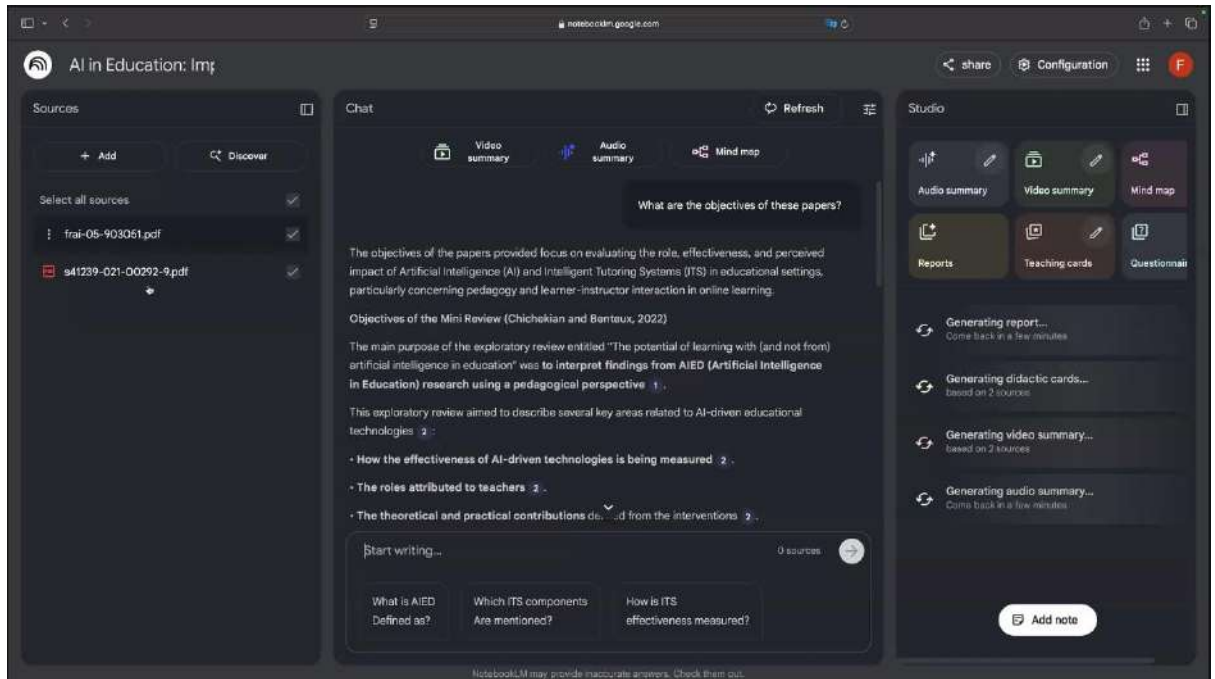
notebooklm.google.com

AI in Education: Imp

share
Configuration
F

Sources
+ Add
Discover
Select all sources
frai-05-903051.pdf
s41239-021-00292-9.pdf

Chat
Refresh
Video summary
Audio summary
Mind map

What are the objectives of these papers?

The objectives of the papers provided focus on evaluating the role, effectiveness, and perceived impact of Artificial Intelligence (AI) and Intelligent Tutoring Systems (ITS) in educational settings, particularly concerning pedagogy and learner-instructor interaction in online learning.

Objectives of the Mini Review (Chichekian and Benteux, 2022)

The main purpose of the exploratory review entitled "The potential of learning with (and not from) artificial intelligence in education" was to interpret findings from AIED (Artificial Intelligence in Education) research using a pedagogical perspective 1.

This exploratory review aimed to describe several key areas related to AI-driven educational technologies 2:

• How the effectiveness of AI-driven technologies is being measured 2.

• The roles attributed to teachers 2.

• The theoretical and practical contributions de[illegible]d from the interventions 2.

Start writing...
0 sources

What is AIED Defined as?
Which ITS components Are mentioned?
How is ITS effectiveness measured?

NotebookLM may provide inaccurate answers. Check them out.

Studio
Audio summary
Video summary
Mind map
Reports
Teaching cards
Questionnai

Generating report...
Come back in a few minutes

Generating didactic cards...
based on 2 sources

Generating video summary...
based on 2 sources

Generating audio summary...
Come back in a few minutes

Add note